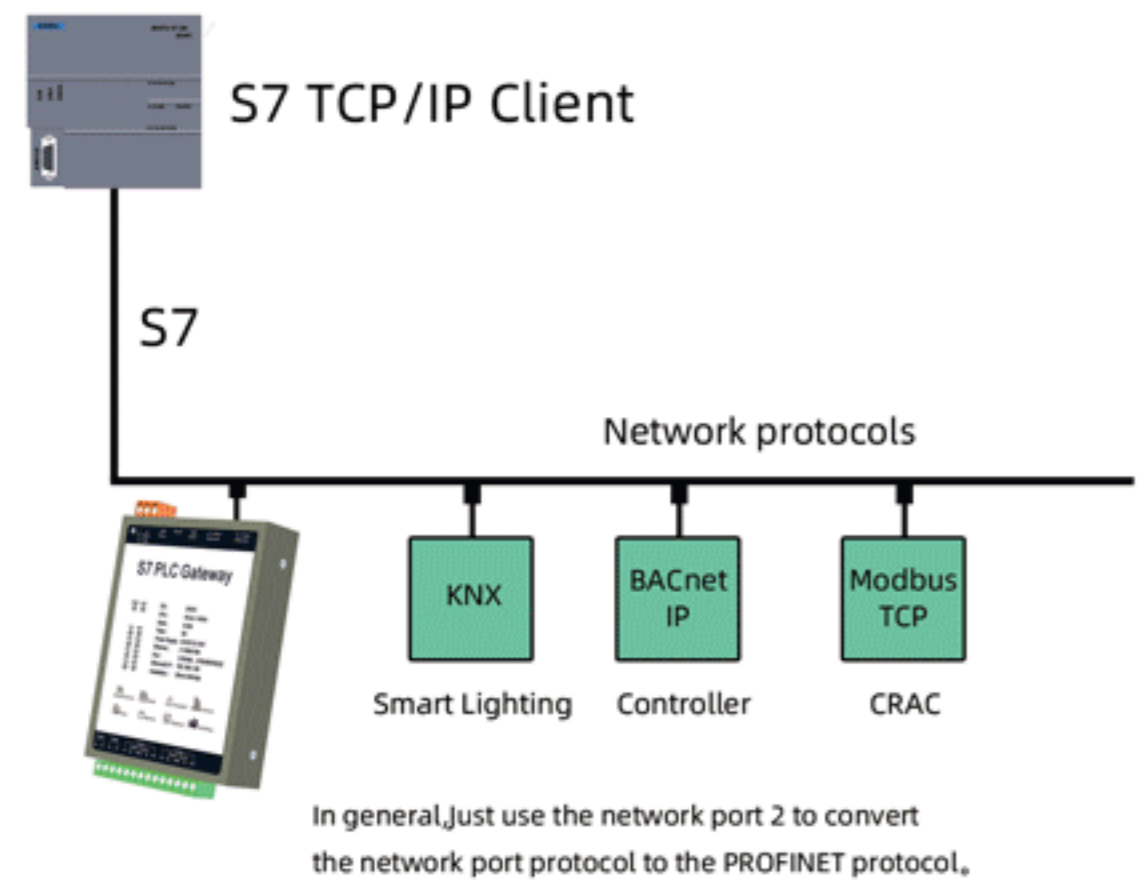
S7 TCP/IP Client

S7

Network protocols

S7 PLC Gateway

KNX

Smart Lighting

BACnet IP

Controller

Modbus TCP

CRAC

In general,Just use the network port 2 to convert the network port protocol to the PROFINET protocol。